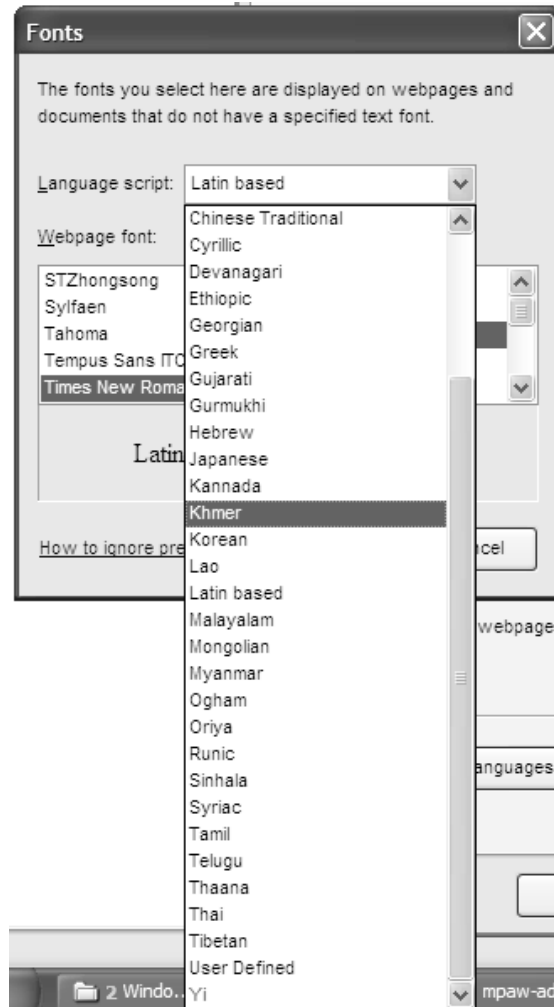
Fonts

The fonts you select here are displayed on webpages and documents that do not have a specified text font.

Language script: Latin based

Webpage font:

STZhongsong
Sylfaen
Tahoma
Tempus Sans ITC
Times New Roma

Latin

How to ignore pre

Chinese Traditional
Cyrillic
Devanagari
Ethiopic
Georgian
Greek
Gujarati
Gurmukhi
Hebrew
Japanese
Kannada
Khmer
Korean
Lao
Latin based
Malayalam
Mongolian
Myanmar
Ogham
Oriya
Runic
Sinhala
Syriac
Tamil
Telugu
Thaana
Thai
Tibetan
User Defined
Yi

ncel

webpage

anguages

2 Windo...

mpaw-ad